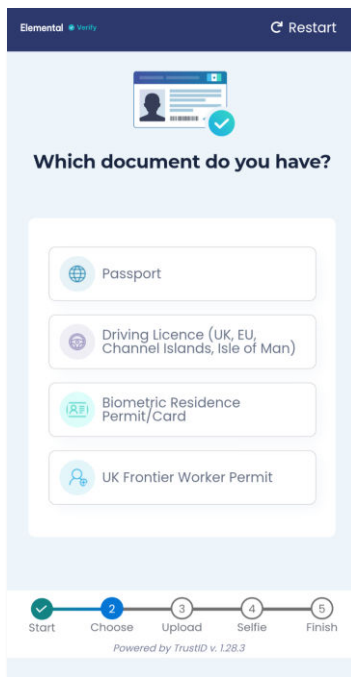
Elemental Verify

Restart

Which document do you have?

Passport

Driving Licence (UK, EU, Channel Islands, Isle of Man)

Biometric Residence Permit/Card

UK Frontier Worker Permit

Start
2 Choose
3 Upload
4 Selfie
5 Finish

Powered by TrustID v. 1.28.3